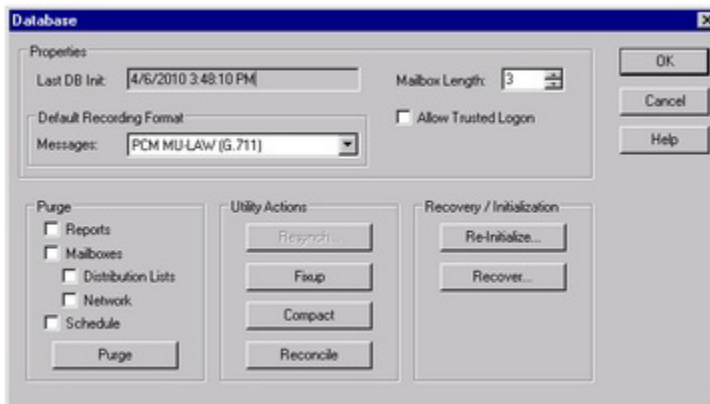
Database

Properties

Last DB Init: 4/6/2010 3:48:10 PM

Mailbox Length: 3

Allow Trusted Logon

Default Recording Format

Messages: PCM MU-LAW (G.711)

OK

Cancel

Help

Purge

Reports

Mailboxes

Distribution Lists

Network

Schedule

Purge

Utility Actions

Resynch...

Fixup

Compact

Reconcile

Recovery / Initialization

Re-Initialize...

Recover...